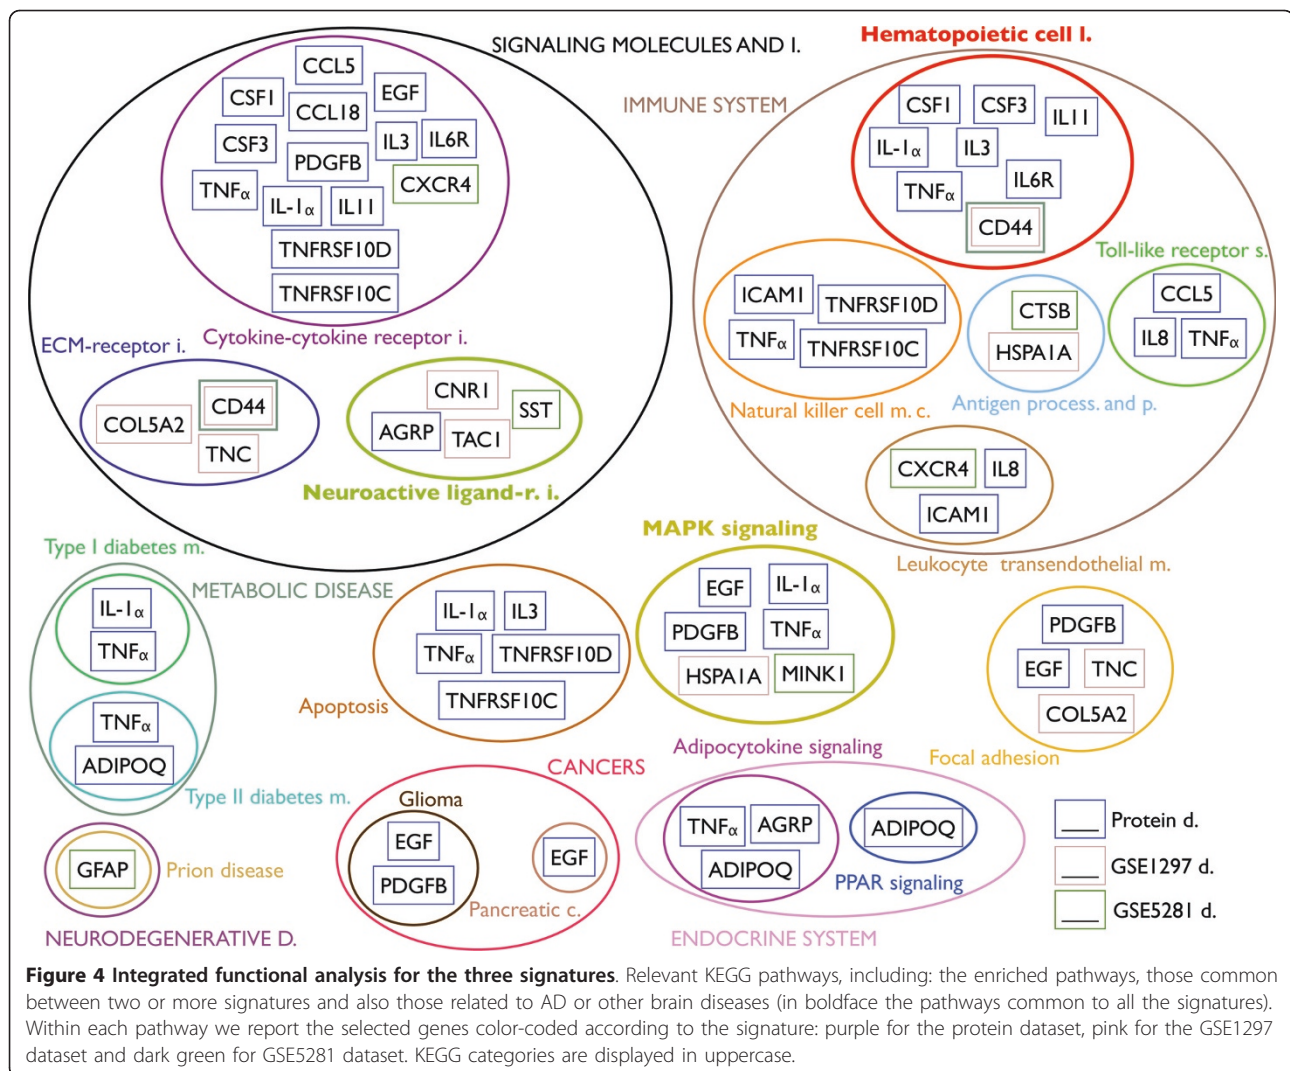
SIGNALING MOLECULES AND I.

CCL5
CSF1
CCL18
EGF
CSF3
IL3
IL6R
PDGFB
TNF$\alpha$
CXCR4
IL-1$\alpha$
IL11
TNFRSF10D
TNFRSF10C
Cytokine-cytokine receptor i.

ECM-receptor i.
COL5A2
CD44
TNC

CNR1
SST
AGRP
TAC1
Neuroactive ligand-r. i.

Hematopoietic cell l.
IMMUNE SYSTEM
CSF1
CSF3
IL11
IL-1$\alpha$
IL3
TNF$\alpha$
IL6R
CD44
Toll-like receptor s.

ICAM1
TNFRSF10D
TNF$\alpha$
TNFRSF10C
Natural killer cell m. c.

CTSB
HSPA1A
Antigen process. and p.

CCL5
IL8
TNF$\alpha$

CXCR4
IL8
ICAM1
Leukocyte transendothelial m.

Type I diabetes m.
METABOLIC DISEASE
IL-1$\alpha$
TNF$\alpha$
TNF$\alpha$
ADIPOQ
Type II diabetes m.

IL-1$\alpha$
IL3
TNF$\alpha$
TNFRSF10D
TNFRSF10C
Apoptosis

MAPK signaling
EGF
IL-1$\alpha$
PDGFB
TNF$\alpha$
HSPA1A
MINK1

PDGFB
EGF
TNC
COL5A2
Focal adhesion

GFAP
Prion disease
NEURODEGENERATIVE D.

CANCERS
Glioma
EGF
PDGFB
EGF
Pancreatic c.

Adipocytokine signaling
TNF$\alpha$
AGRP
ADIPOQ
ADIPOQ
PPAR signaling
ENDOCRINE SYSTEM

Protein d.
GSE1297 d.
GSE5281 d.

**Figure 4 Integrated functional analysis for the three signatures**. Relevant KEGG pathways, including: the enriched pathways, those common between two or more signatures and also those related to AD or other brain diseases (in boldface the pathways common to all the signatures). Within each pathway we report the selected genes color-coded according to the signature: purple for the protein dataset, pink for the GSE1297 dataset and dark green for GSE5281 dataset. KEGG categories are displayed in uppercase.